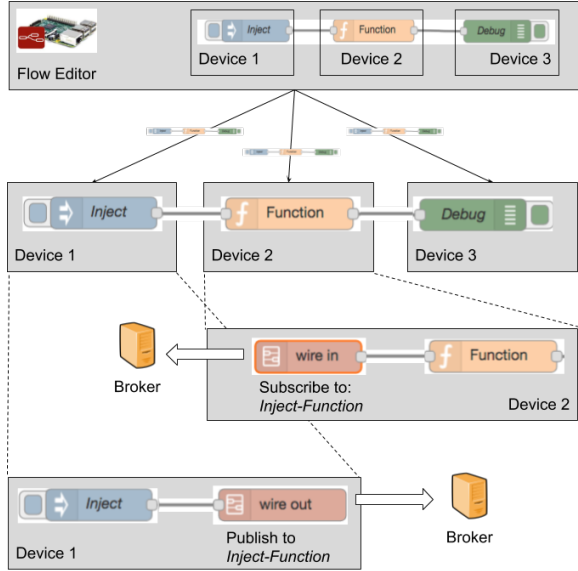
Flow Editor

Inject
Function
Debug

Device 1
Device 2
Device 3

Inject
Function
Debug

Device 1
Device 2
Device 3

Broker

wire in
Function

Subscribe to:
*Inject-Function*

Device 2

Inject
wire out

Publish to
*Inject-Function*

Broker

Device 1